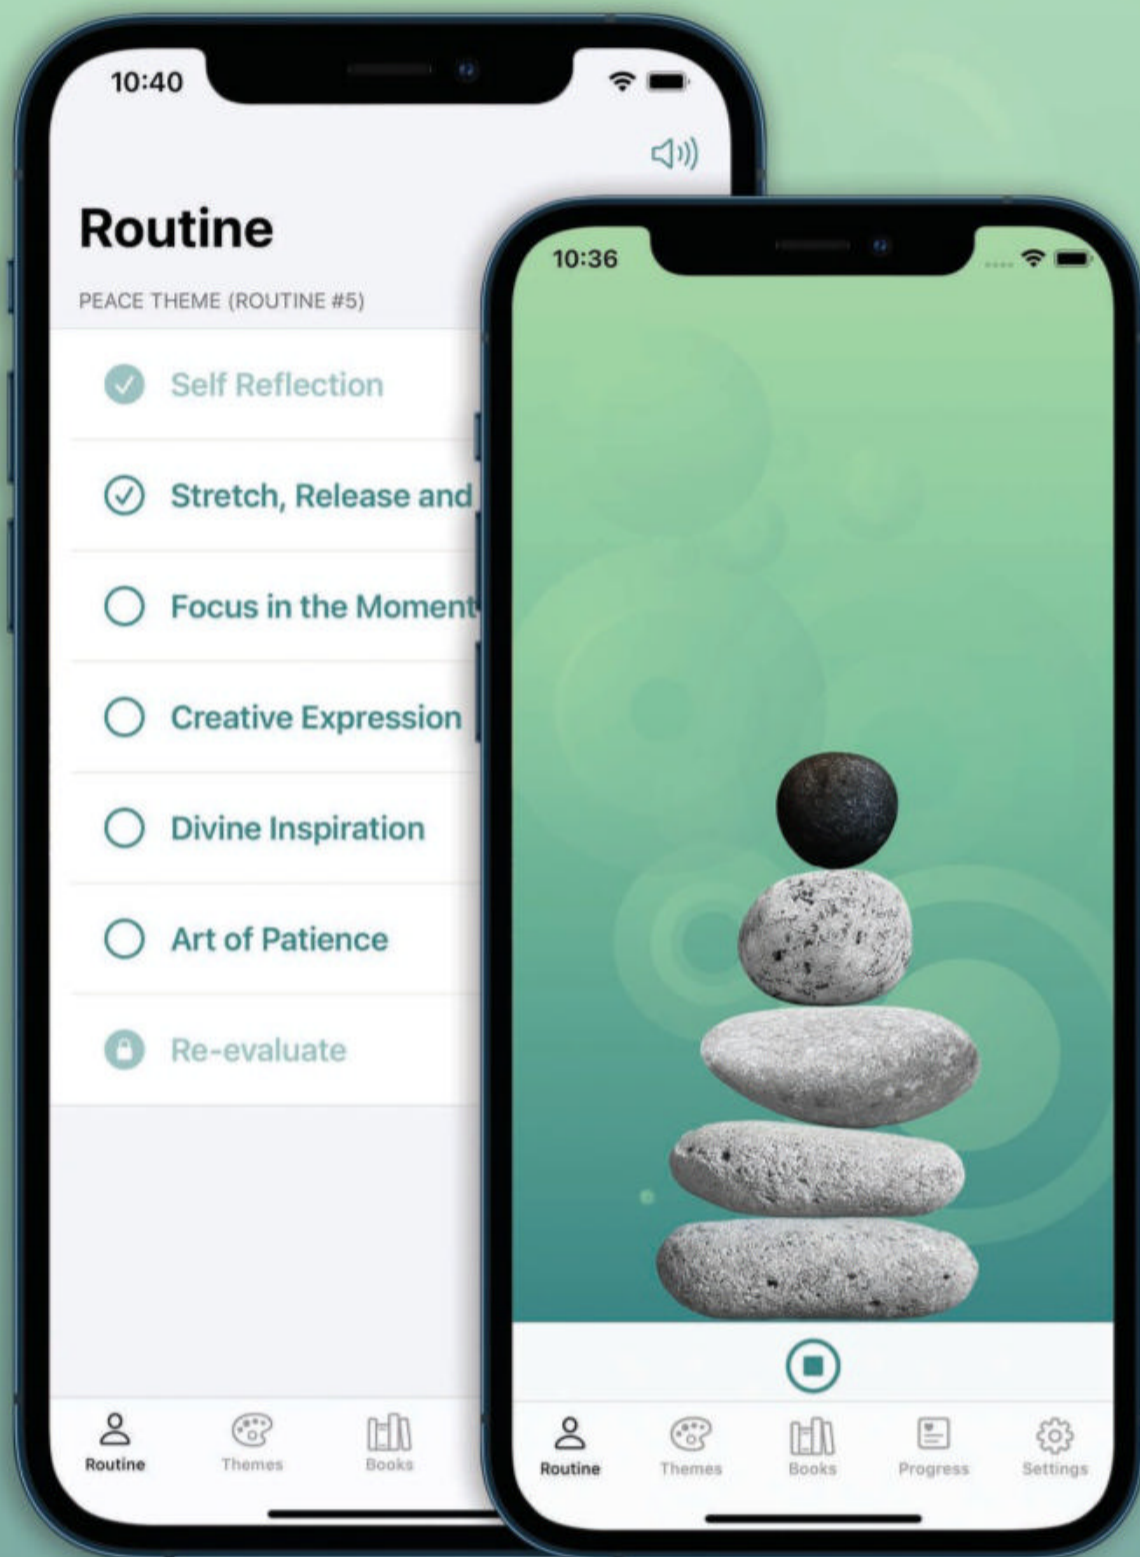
10:40

Routine

PEACE THEME (ROUTINE #5)

Self Reflection

Stretch, Release and

Focus in the Moment

Creative Expression

Divine Inspiration

Art of Patience

Re-evaluate

Routine Themes Books

10:36

Routine Themes Books Progress Settings